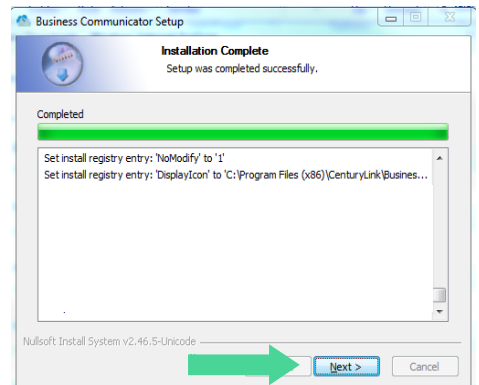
Business Communicator Setup

Installation Complete

Setup was completed successfully.

Completed

Set install registry entry: 'NoModify' to '1'

Set install registry entry: 'DisplayIcon' to 'C:\Program Files (x86)\CenturyLink\Busines...

Nullsoft Install System v2.46.5-Unicode

Next >

Cancel